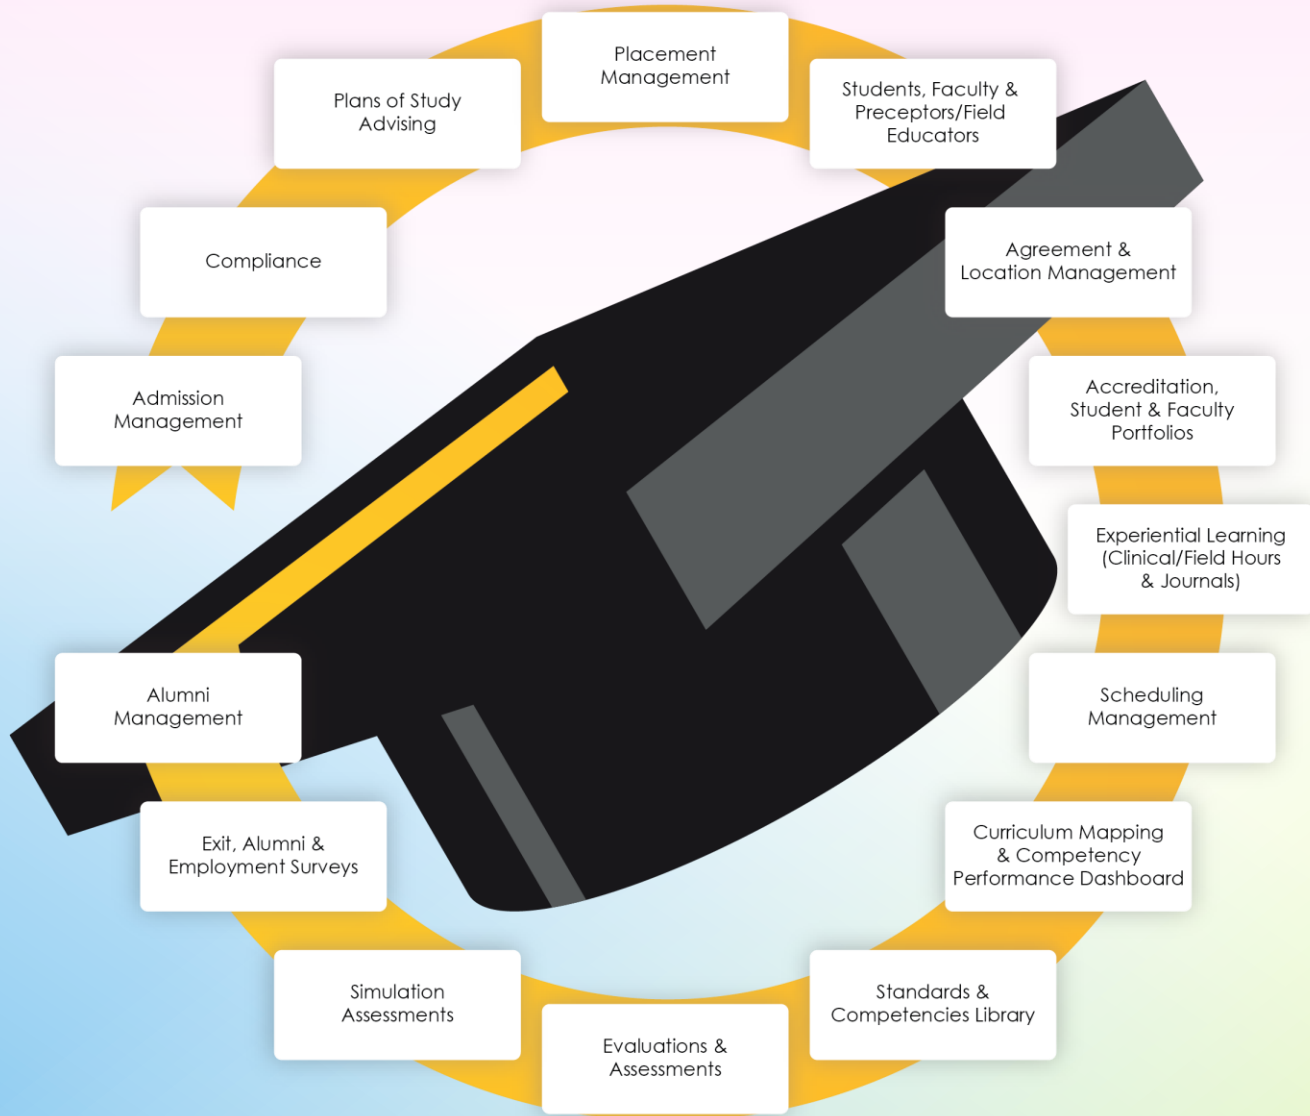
Placement Management

Students, Faculty & Preceptors/Field Educators

Agreement & Location Management

Accreditation, Student & Faculty Portfolios

Experiential Learning (Clinical/Field Hours & Journals)

Scheduling Management

Curriculum Mapping & Competency Performance Dashboard

Standards & Competencies Library

Evaluations & Assessments

Simulation Assessments

Exit, Alumni & Employment Surveys

Alumni Management

Admission Management

Compliance

Plans of Study Advising